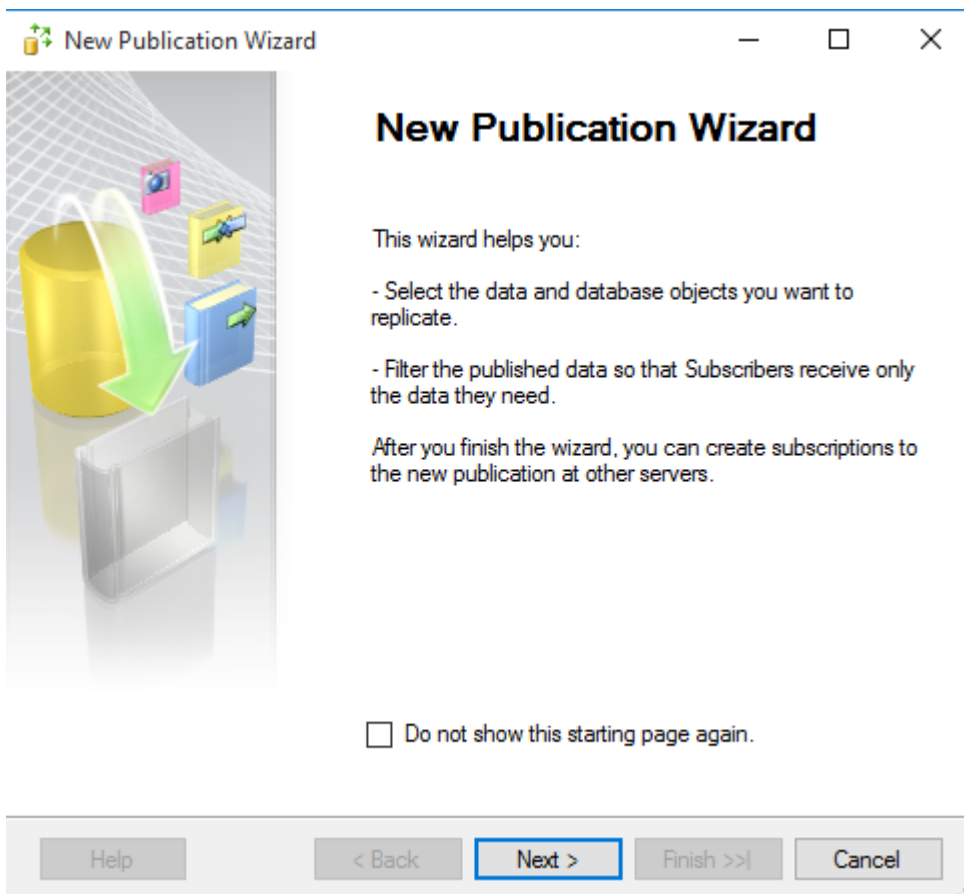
New Publication Wizard

New Publication Wizard

This wizard helps you:

- Select the data and database objects you want to replicate.

- Filter the published data so that Subscribers receive only the data they need.

After you finish the wizard, you can create subscriptions to the new publication at other servers.

Do not show this starting page again.

Help

< Back

Next >

Finish >>|

Cancel